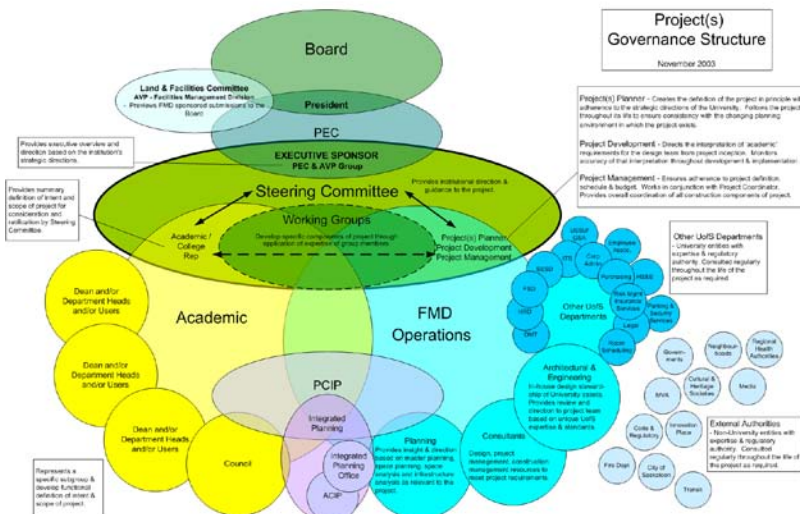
Project(s) Governance Structure

November 2003

Board

Land & Facilities Committee
AVP - Facilities Management Division
- Previews FMD sponsored submissions to the Board

President

PEC

Provides executive overview and direction based on the institution's strategic directions.

EXECUTIVE SPONSOR
PEC & AVP Group

Provides summary definition of intent and scope of project for consideration and ratification by Steering Committee.

Steering Committee

Provides institutional direction & guidance to the project.

Working Groups

Develop specific components of project through application of expertise of group members.

Academic / College Rep

Project(s) Planner
Project Development
Project Management

Project(s) Planner - Creates the definition of the project in principle with adherence to the strategic directions of the University. Follows the project throughout its life to ensure consistency with the changing planning environment in which the project exists.

Project Development - Directs the interpretation of 'academic' requirements for the design team from project inception. Monitors accuracy of that interpretation throughout development & implementation.

Project Management - Ensures adherence to project definition, schedule & budget. Works in conjunction with Project Coordinator. Provides overall coordination of all construction components of project.

Other UofS Departments
- University entities with expertise & regulatory authority. Consulted regularly throughout the life of the project as required.

Academic

FMD Operations

Dean and/or Department Heads and/or Users

Dean and/or Department Heads and/or Users

Dean and/or Department Heads and/or Users

Council

Represents a specific subgroup & develop functional definition of intent & scope of project.

PCIP

Integrated Planning

Integrated Planning Office

ACIP

Planning
Provides insight & direction based on master planning, space planning, space analysis and infrastructure analysis as relevant to the project.

Consultants
Design, project management, construction management resources to meet project requirements.

Architectural & Engineering
In-house design stewardship of University assets. Provides review and direction to project team based on unique UofS expertise & standards.

Other UofS Departments

USSU/GSA

ITS

Employee Health

Univ. Admin.

SESD

Purchasing

HSSS

FSD

Risk Mgmt. Insurance Services

Parking & Security Services

HRD

Legal

DWP

Room Scheduling

Governments

Neighbourhoods

Regional Health Authorities

Cultural & Heritage Societies

Media

MVA

Code & Regulatory

Innovation Place

Fire Dept.

City of Saskatoon

Transit

External Authorities
- Non-University entities with expertise & regulatory authority. Consulted regularly throughout the life of the project as required.